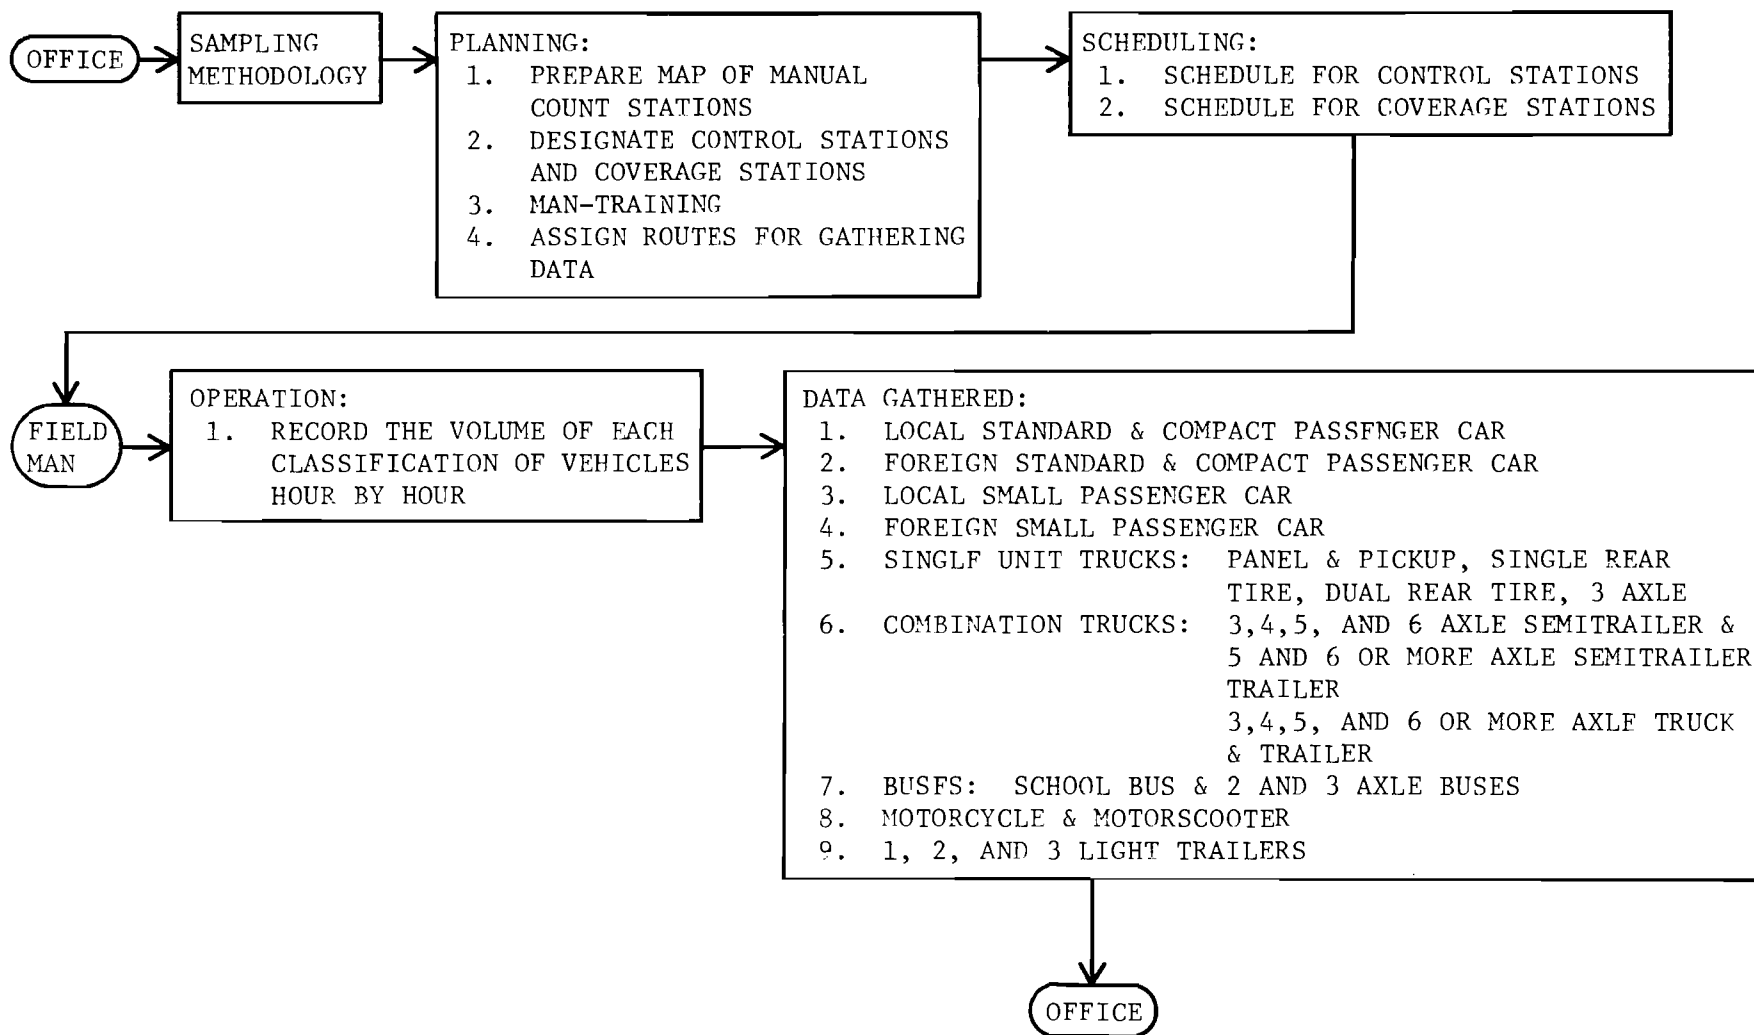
OFFICE

SAMPLING METHODOLOGY

PLANNING:
1. PREPARE MAP OF MANUAL COUNT STATIONS
2. DESIGNATE CONTROL STATIONS AND COVERAGE STATIONS
3. MAN-TRAINING
4. ASSIGN ROUTES FOR GATHERING DATA

SCHEDULING:
1. SCHEDULE FOR CONTROL STATIONS
2. SCHEDULE FOR COVERAGE STATIONS

FIELD MAN

OPERATION:
1. RECORD THE VOLUME OF EACH CLASSIFICATION OF VEHICLES HOUR BY HOUR

DATA GATHERED:
1. LOCAL STANDARD & COMPACT PASSFNGER CAR
2. FOREIGN STANDARD & COMPACT PASSENGER CAR
3. LOCAL SMALL PASSENGER CAR
4. FOREIGN SMALL PASSENGER CAR
5. SINGLF UNIT TRUCKS: PANEL & PICKUP, SINGLE REAR TIRE, DUAL REAR TIRE, 3 AXLE
6. COMBINATION TRUCKS: 3,4,5, AND 6 AXLE SEMITRAILER & 5 AND 6 OR MORE AXLE SEMITRAILER TRAILER
3,4,5, AND 6 OR MORE AXLF TRUCK & TRAILER
7. BUSFS: SCHOOL BUS & 2 AND 3 AXLE BUSES
8. MOTORCYCLE & MOTORSCOOTER
9. 1, 2, AND 3 LIGHT TRAILERS

OFFICE